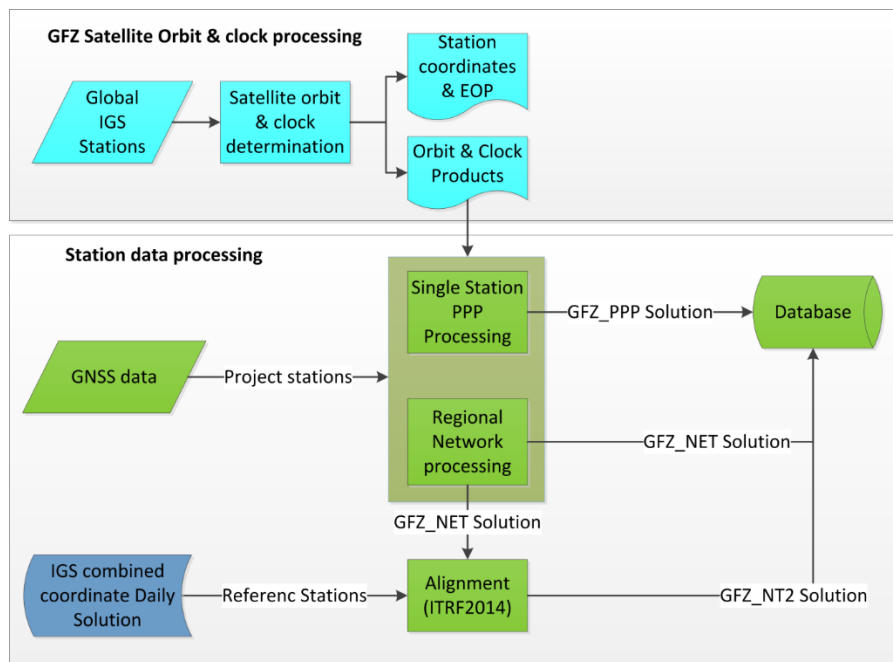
GFZ Satellite Orbit & clock processing

Global IGS Stations

Satellite orbit & clock determination

Station coordinates & EOP

Orbit & Clock Products

Station data processing

Single Station PPP Processing

GFZ_PPP Solution

Database

GNSS data

Project stations

Regional Network processing

GFZ_NET Solution

GFZ_NET Solution

IGS combined coordinate Daily Solution

Referenc Stations

Alignment (ITRF2014)

GFZ_NT2 Solution